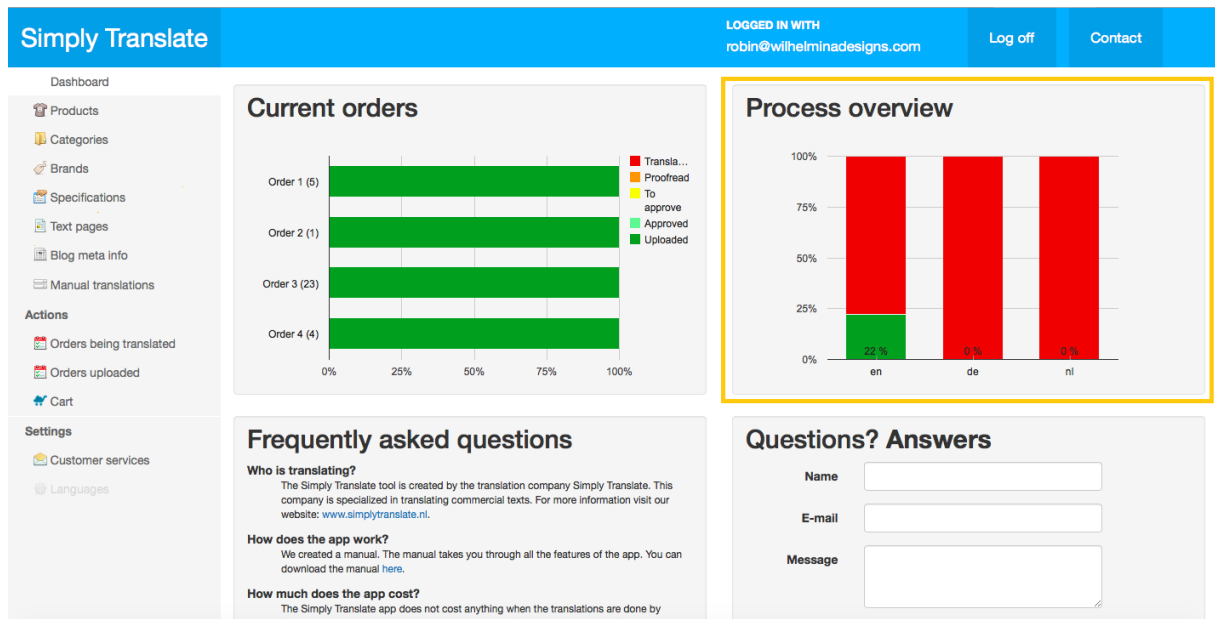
Simply Translate

LOGGED IN WITH
robin@wilhelminadesigns.com

Log off

Contact

Dashboard
Products
Categories
Brands
Specifications
Text pages
Blog meta info
Manual translations

Actions
Orders being translated
Orders uploaded
Cart

Settings
Customer services
Languages

Current orders

Order 1 (5)
Order 2 (1)
Order 3 (23)
Order 4 (4)

0%
25%
50%
75%
100%

Transla...
Proofread
To approve
Approved
Uploaded

Process overview

100%
75%
50%
25%
0%

22 %
0 %
0 %

en
de
nl

Frequently asked questions

Who is translating?
The Simply Translate tool is created by the translation company Simply Translate. This company is specialized in translating commercial texts. For more information visit our website: www.simplytranslate.nl.

How does the app work?
We created a manual. The manual takes you through all the features of the app. You can download the manual here.

How much does the app cost?
The Simply Translate app does not cost anything when the translations are done by

Questions? Answers

Name
E-mail
Message